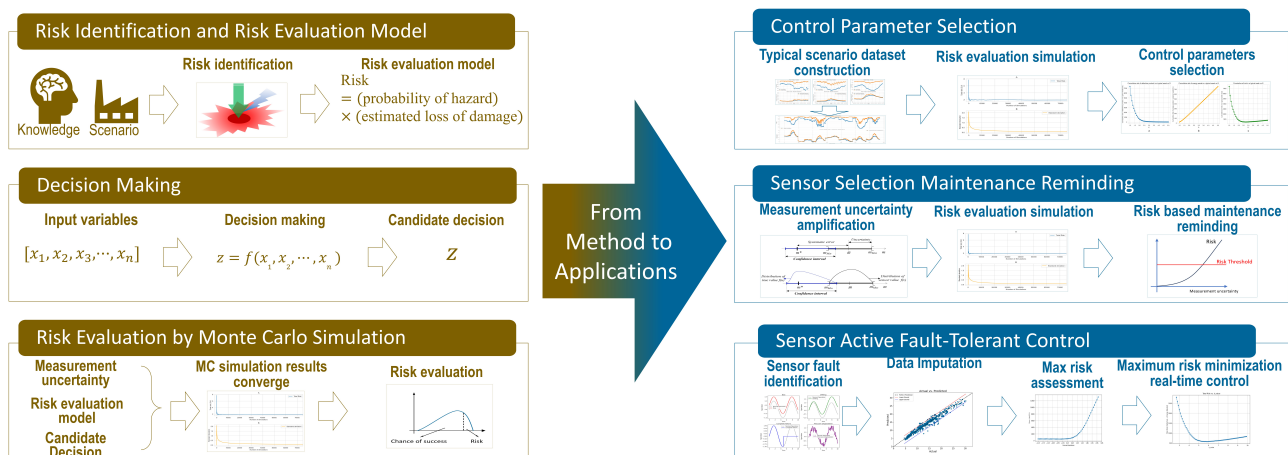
Risk Identification and Risk Evaluation Model

Knowledge Scenario

Risk identification

Risk evaluation model
Risk
= (probability of hazard)
× (estimated loss of damage)

Decision Making

Input variables

$[x_1, x_2, x_3, \cdots, x_n]$

Decision making

$z = f(x_1, x_2, \cdots, x_n)$

Candidate decision

$Z$

Risk Evaluation by Monte Carlo Simulation

Measurement uncertainty

Risk evaluation model

Candidate Decision

MC simulation results converge

Risk evaluation

Chance of success

Risk

From Method to Applications

Control Parameter Selection

Typical scenario dataset construction

Risk evaluation simulation

Control parameters selection

Sensor Selection Maintenance Reminding

Measurement uncertainty amplification

Confidence interval

Confidence interval

Risk evaluation simulation

Risk based maintenance reminding

Risk

Risk Threshold

Measurement uncertainty

Sensor Active Fault-Tolerant Control

Sensor fault identification

Data Imputation

Max risk assessment

Maximum risk minimization real-time control